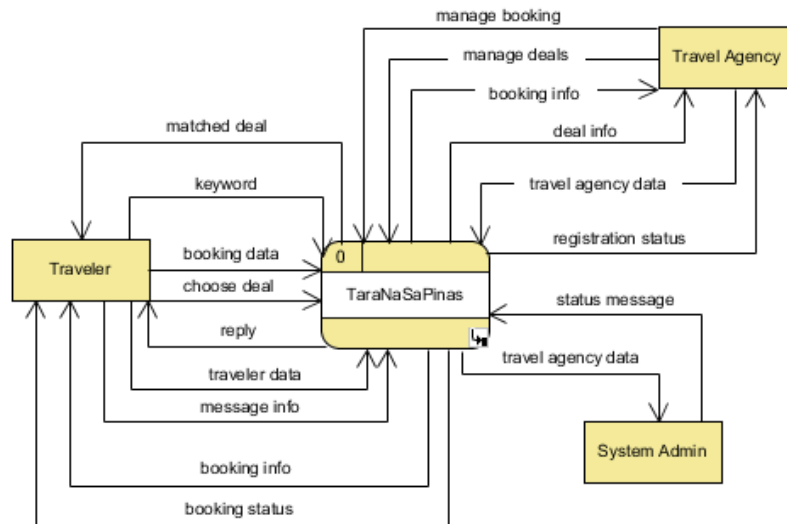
manage booking
manage deals
Travel Agency
booking info
matched deal
deal info
keyword
travel agency data
registration status
Traveler
booking data
0
choose deal
TaraNaSaPinas
status message
reply
travel agency data
traveler data
message info
System Admin
booking info
booking status